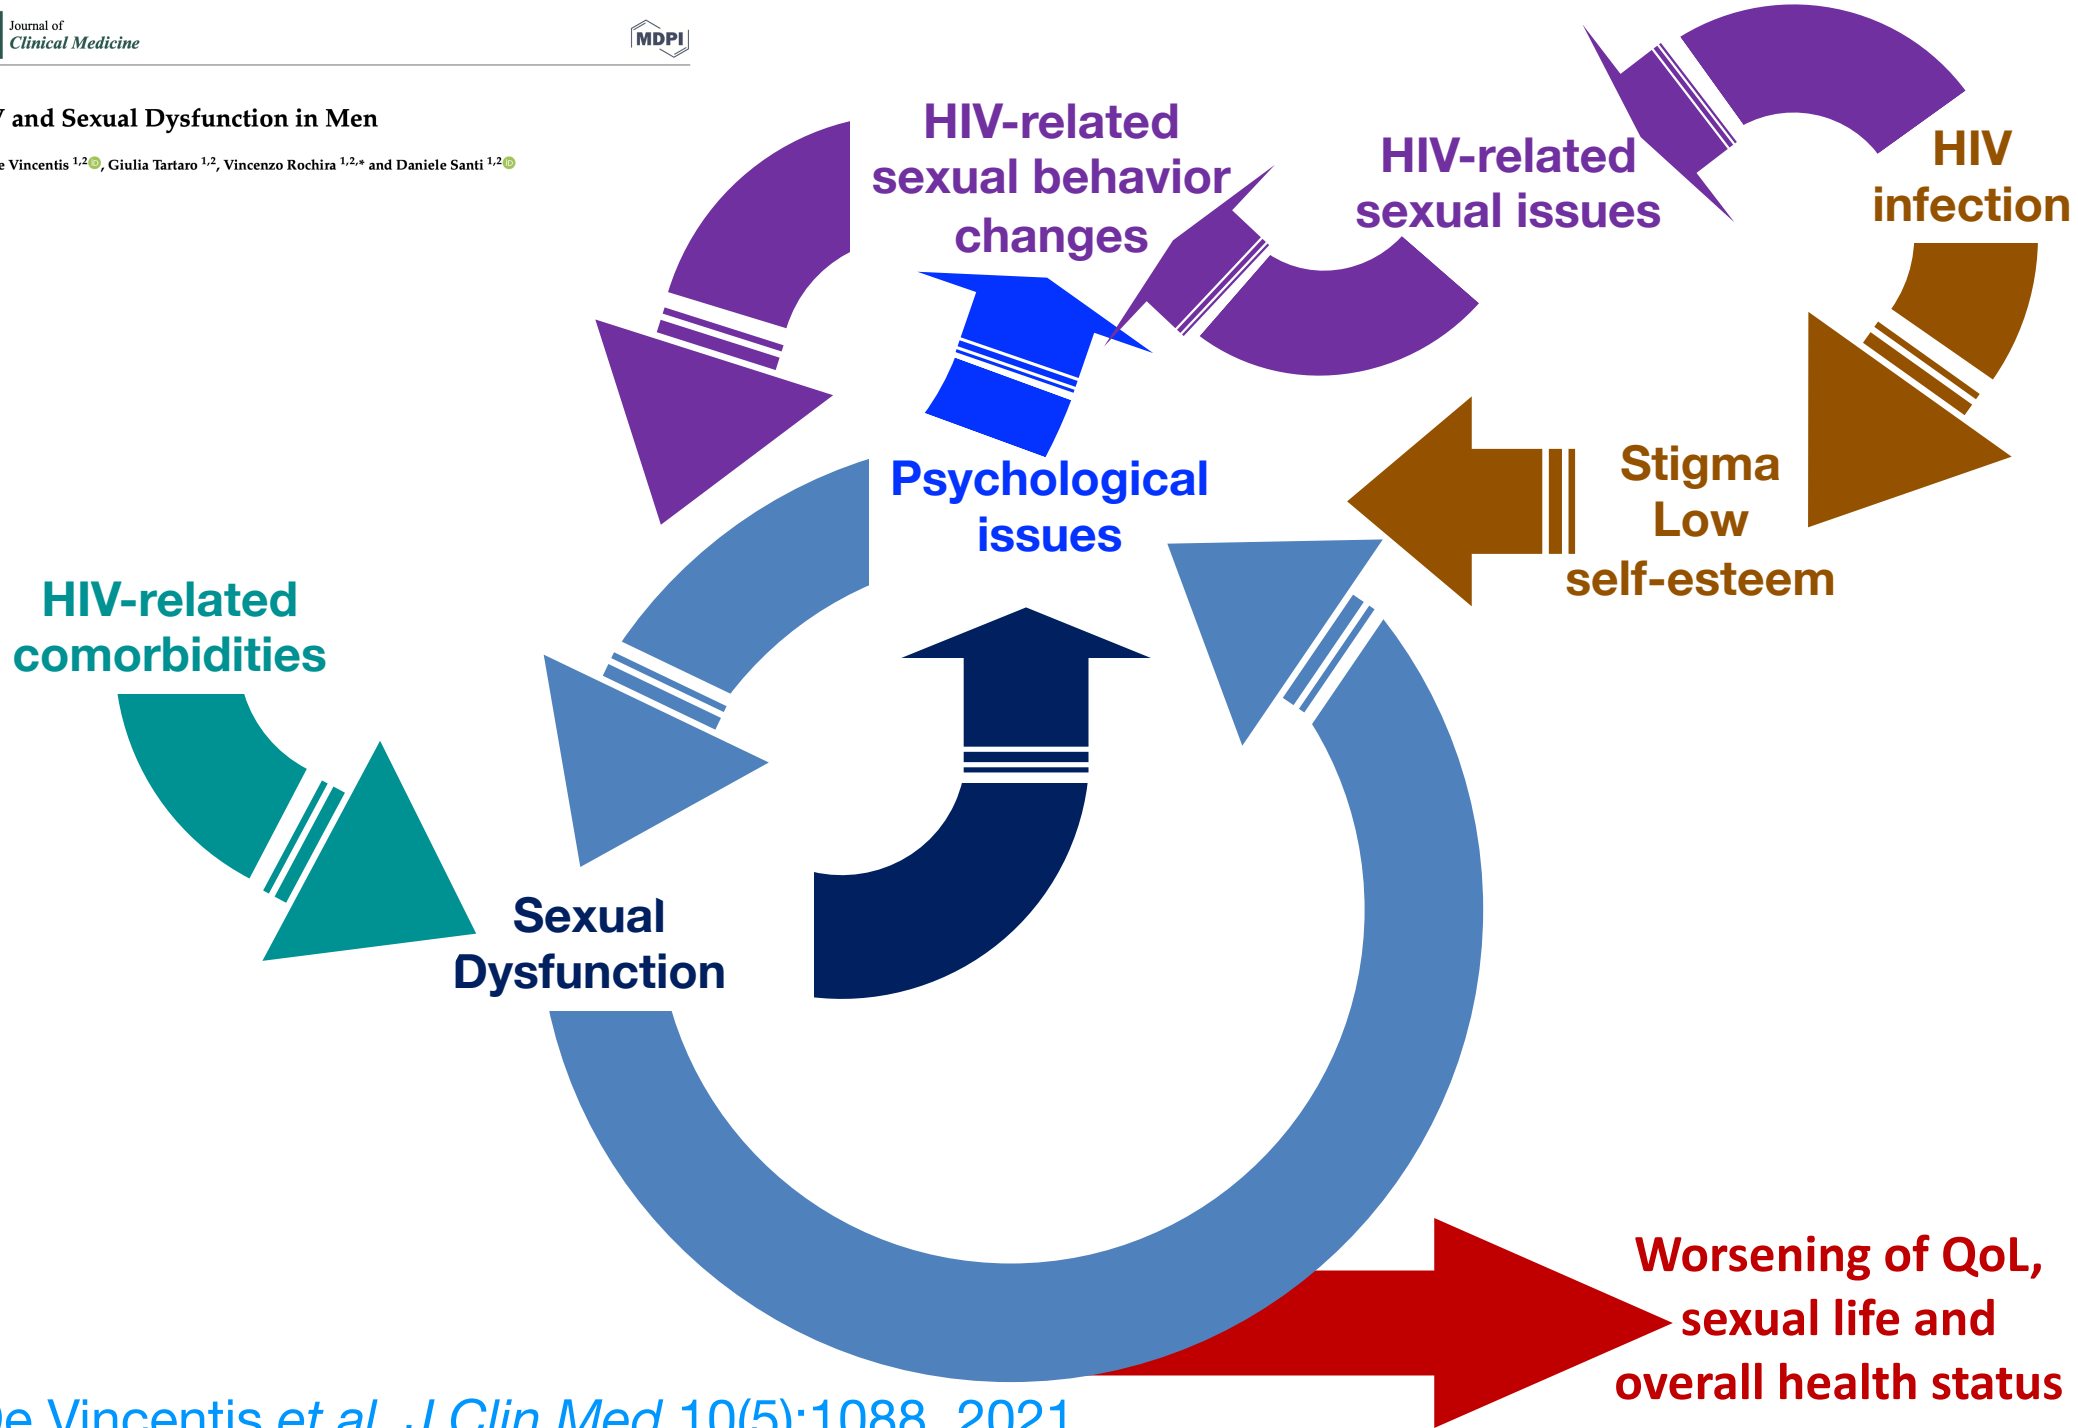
Journal of
Clinical Medicine

MDPI

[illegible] and Sexual Dysfunction in Men

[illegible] Vincentis $^{1,2}$, Giulia Tartaro $^{1,2}$, Vincenzo Rochira $^{1,2,*}$ and Daniele Santi $^{1,2}$

HIV-related sexual behavior changes

HIV-related sexual issues

HIV infection

Psychological issues

Stigma Low self-esteem

HIV-related comorbidities

Sexual Dysfunction

Worsening of QoL, sexual life and overall health status

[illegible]e Vincentis et al. J Clin Med 10(5):1088, 2021